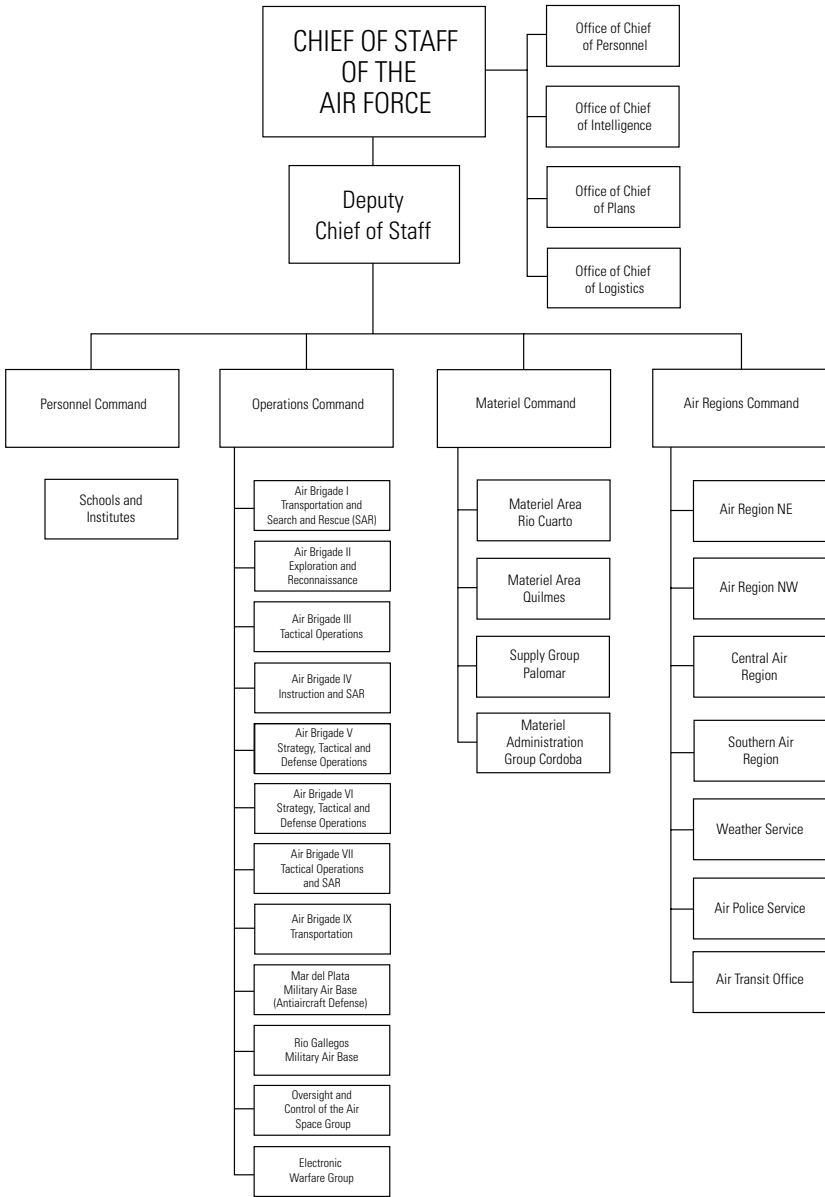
CHIEF OF STAFF OF THE AIR FORCE

Office of Chief of Personnel

Office of Chief of Intelligence

Office of Chief of Plans

Office of Chief of Logistics

Deputy Chief of Staff

Personnel Command

Schools and Institutes

Operations Command

Air Brigade I Transportation and Search and Rescue (SAR)

Air Brigade II Exploration and Reconnaissance

Air Brigade III Tactical Operations

Air Brigade IV Instruction and SAR

Air Brigade V Strategy, Tactical and Defense Operations

Air Brigade VI Strategy, Tactical and Defense Operations

Air Brigade VII Tactical Operations and SAR

Air Brigade IX Transportation

Mar del Plata Military Air Base (Antiaircraft Defense)

Rio Gallegos Military Air Base

Oversight and Control of the Air Space Group

Electronic Warfare Group

Materiel Command

Materiel Area Rio Cuarto

Materiel Area Quilmes

Supply Group Palomar

Materiel Administration Group Cordoba

Air Regions Command

Air Region NE

Air Region NW

Central Air Region

Southern Air Region

Weather Service

Air Police Service

Air Transit Office